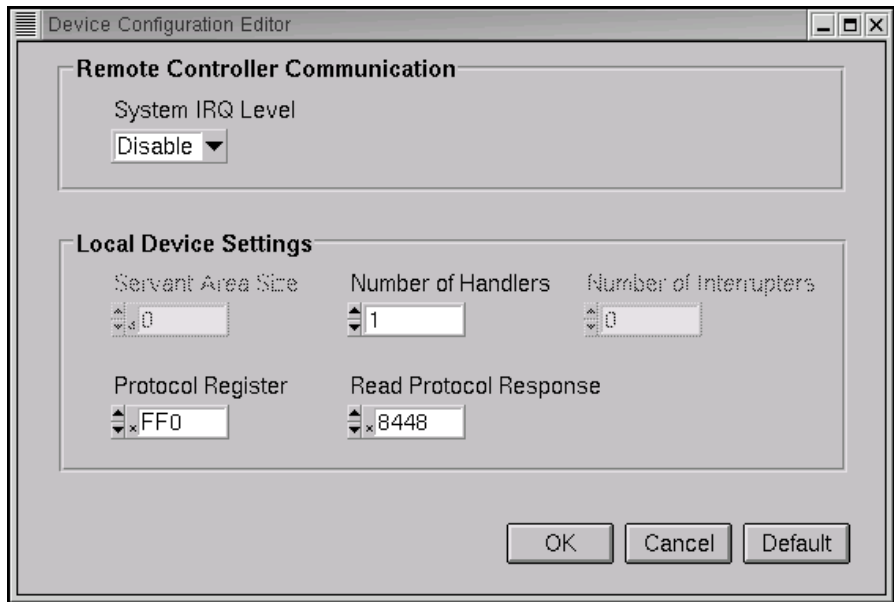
Device Configuration Editor

Remote Controller Communication

System IRQ Level

Disable

Local Device Settings

Servant Area Size

d 0

Number of Handlers

1

Number of Interrupters

0

Protocol Register

x FF0

Read Protocol Response

x 8448

OK

Cancel

Default